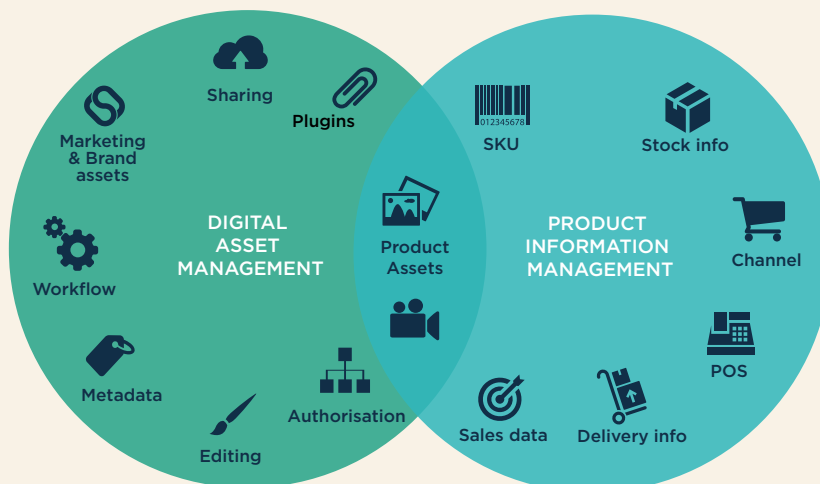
Sharing

Plugins

Marketing & Brand assets

Workflow

Metadata

Editing

Authorisation

DIGITAL ASSET MANAGEMENT

Product Assets

012345678

SKU

Stock info

PRODUCT INFORMATION MANAGEMENT

Channel

POS

Sales data

Delivery info